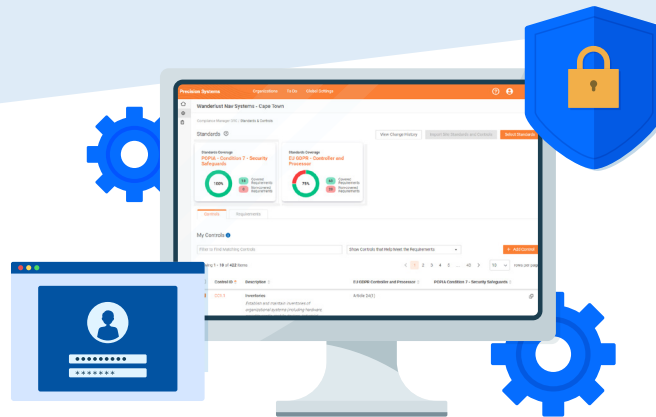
Precision Systems
Organizations
To Do
Global Settings

Wanderlust Nav Systems - Cape Town

Compliance Manager 360 / Standards & Controls

Standards

View Change History
Select Standards

Standards Coverage
POPIA - Condition 7 - Security Safeguards
100%
13 Covered Requirements
0 Noncovered Requirements

Standards Coverage
EU GDPR - Controller and Processor
75%
24 Covered Requirements
8 Noncovered Requirements

Controls
Requirements

My Controls

Show Controls that Help Meet the Requirements

+ Add Control

1 - 10 of 422 Items

1 2 3 4 5 ... 43

10

| Control ID | Description | EU GDPR Controller and Processor | POPIA Condition 7 - Security Safeguards |
|---|---|---|---|
| CCC-1 | Inventories Establish and maintain inventories of organizational systems (including hardware, | Article 30(1) | |

••••••••••
*******